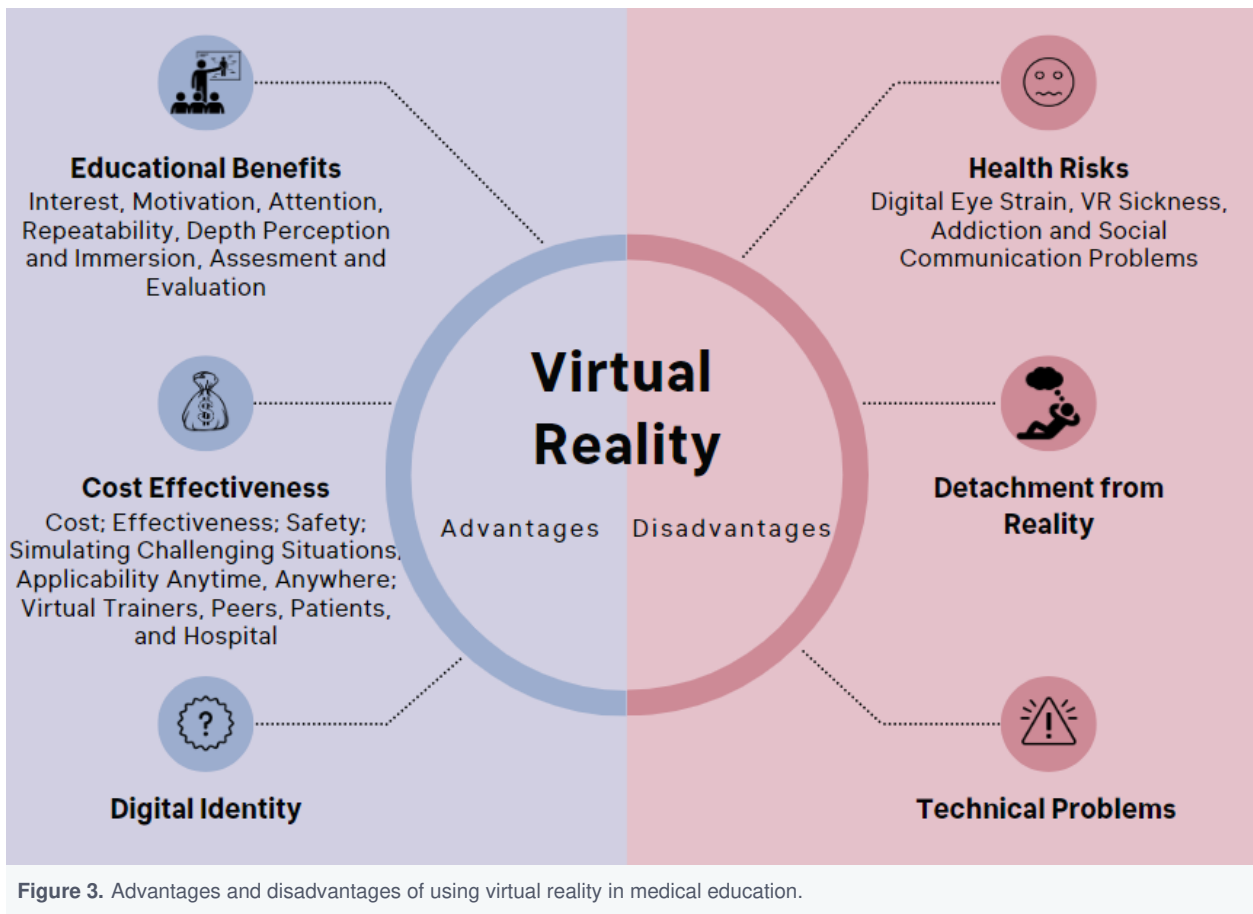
Educational Benefits
Interest, Motivation, Attention, Repeatability, Depth Perception and Immersion, Assesment and Evaluation

Cost Effectiveness
Cost; Effectiveness; Safety; Simulating Challenging Situations; Applicability Anytime, Anywhere; Virtual Trainers, Peers, Patients, and Hospital

?

Digital Identity

Virtual Reality

Advantages

Disadvantages

Health Risks
Digital Eye Strain, VR Sickness, Addiction and Social Communication Problems

Detachment from Reality

Technical Problems

Figure 3. Advantages and disadvantages of using virtual reality in medical education.